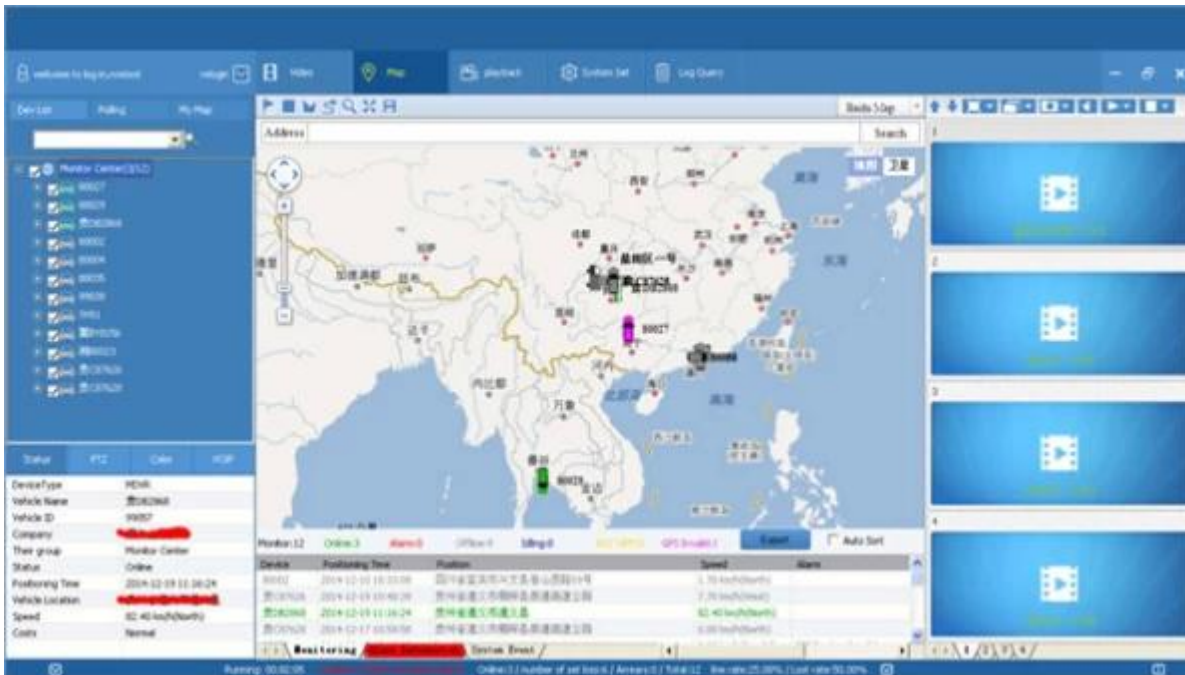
welcome to log in,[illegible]
Video
Map
playback
System Set
Log Query

Dev List
Polling
My Map

Monitor Center
80027
80029
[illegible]
80002
80004
80005
80028
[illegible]
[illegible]
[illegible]
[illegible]
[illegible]

Status
PTZ
Color
VOIP

| | |
|---|---|
| DeviceType | MDVR |
| Vehicle Name | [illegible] |
| Vehicle ID | 99057 |
| Company | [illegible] |
| Their group | Monitor Center |
| Status | Online |
| Positioning Time | 2014-12-19 11:16:24 |
| Vehicle Location | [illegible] |
| Speed | 82.40 km/h(North) |
| Costs | Normal |

Address
Search
Baidu
80027
80029

Monitor:12
Online:3
Alarm:0
Offline:9
Idling:0
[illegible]
GPS Invalid:1
Export
Auto Sort

| Device | Positioning Time | Position | Speed | Alarm |
|---|---|---|---|---|
| 80002 | 2014-12-10 16:33:08 | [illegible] | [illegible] | |
| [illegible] | 2014-12-19 10:48:26 | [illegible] | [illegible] | |
| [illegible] | 2014-12-19 11:16:24 | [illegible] | 82.40 km/h(North) | |
| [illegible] | 2014-12-17 10:59:58 | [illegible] | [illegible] | |

Monitoring
System Event

1
2
3
4

Running: 00:02:05
Online:3 / Number of set loss:6 / Arrears:0 / Total:12 line rate:25.00% / Lost rate:50.00%